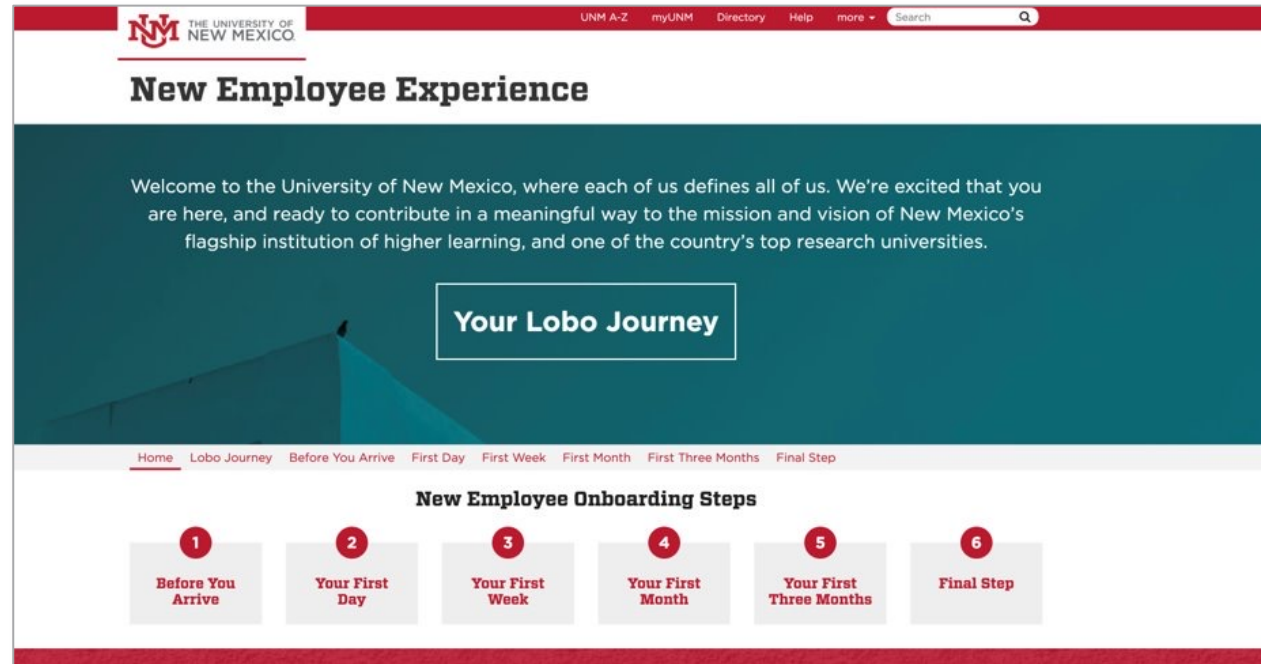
THE UNIVERSITY OF NEW MEXICO

UNM A-Z myUNM Directory Help more Search

New Employee Experience

Welcome to the University of New Mexico, where each of us defines all of us. We're excited that you are here, and ready to contribute in a meaningful way to the mission and vision of New Mexico's flagship institution of higher learning, and one of the country's top research universities.

Your Lobo Journey

Home Lobo Journey Before You Arrive First Day First Week First Month First Three Months Final Step

New Employee Onboarding Steps

1 Before You Arrive

2 Your First Day

3 Your First Week

4 Your First Month

5 Your First Three Months

6 Final Step